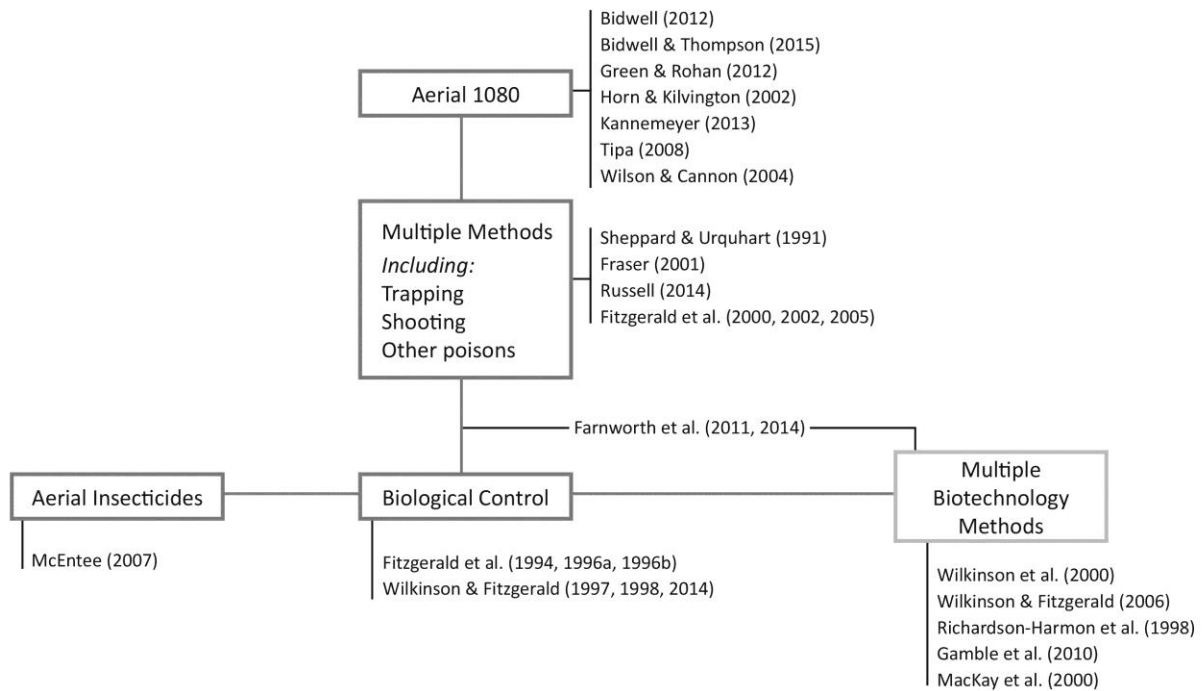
Aerial 1080

Bidwell (2012)
Bidwell & Thompson (2015)
Green & Rohan (2012)
Horn & Kilvington (2002)
Kannemeyer (2013)
Tipa (2008)
Wilson & Cannon (2004)

Multiple Methods
*Including:*
Trapping
Shooting
Other poisons

Sheppard & Urquhart (1991)
Fraser (2001)
Russell (2014)
Fitzgerald et al. (2000, 2002, 2005)

Farnworth et al. (2011, 2014)

Aerial Insecticides

McEntee (2007)

Biological Control

Fitzgerald et al. (1994, 1996a, 1996b)
Wilkinson & Fitzgerald (1997, 1998, 2014)

Multiple Biotechnology Methods

Wilkinson et al. (2000)
Wilkinson & Fitzgerald (2006)
Richardson-Harmon et al. (1998)
Gamble et al. (2010)
MacKay et al. (2000)